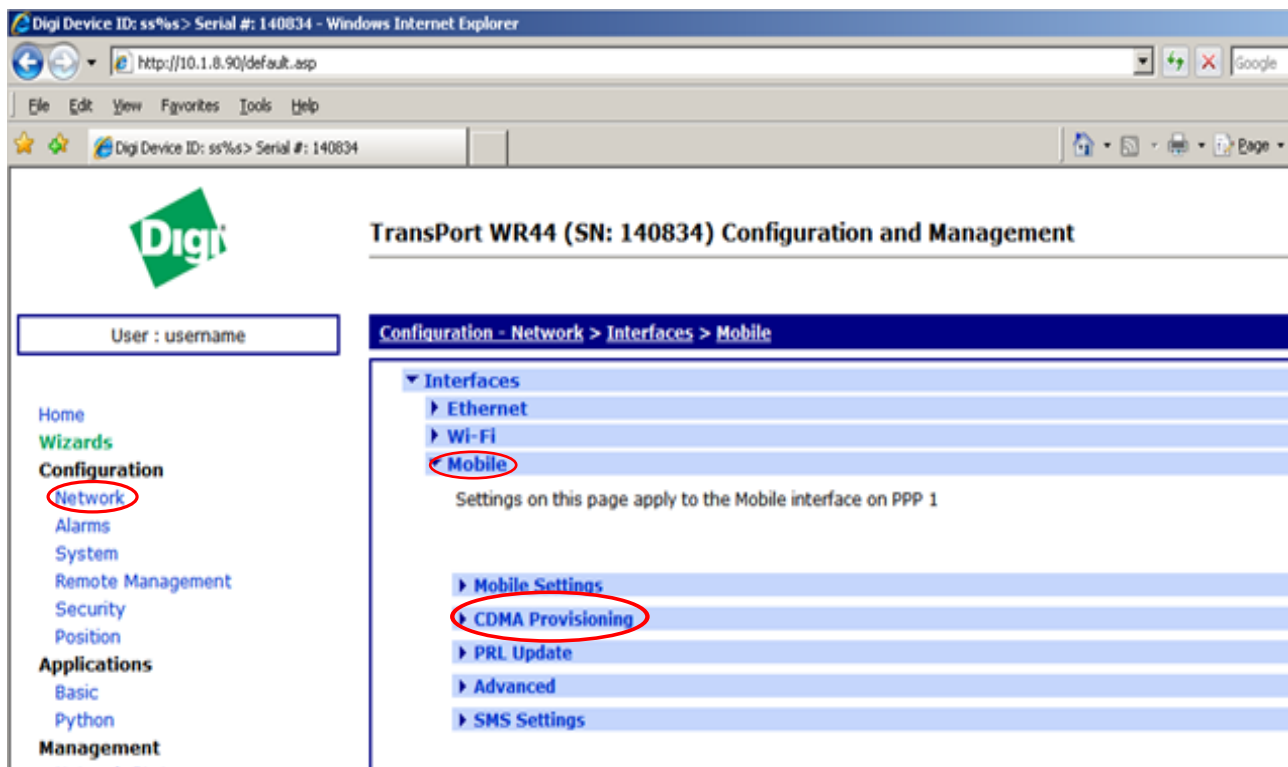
Digi Device ID: ss%s> Serial #: 140834 - Windows Internet Explorer

http://10.1.8.90/default.asp

Google

File Edit View Favorites Tools Help

Digi Device ID: ss%s> Serial #: 140834

Page

Digi

TransPort WR44 (SN: 140834) Configuration and Management

User : username

Configuration - Network > Interfaces > Mobile

Interfaces
Ethernet
Wi-Fi
Mobile

Settings on this page apply to the Mobile interface on PPP 1

Mobile Settings
CDMA Provisioning
PRL Update
Advanced
SMS Settings

Home
Wizards
Configuration
Network
Alarms
System
Remote Management
Security
Position
Applications
Basic
Python
Management